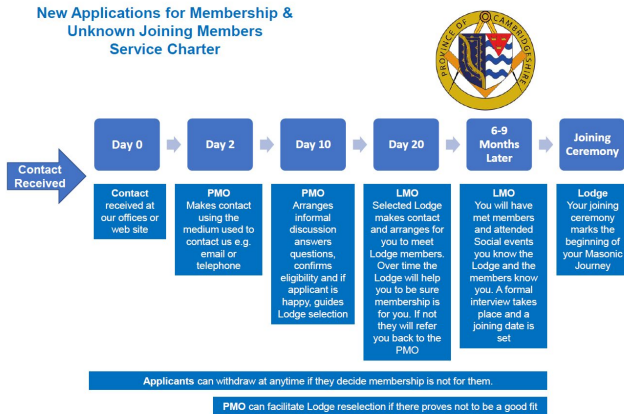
New Applications for Membership & Unknown Joining Members Service Charter

PROVINCE OF CAMBRIDGESHIRE

Contact Received

Day 0

Contact received at our offices or web site

Day 2

PMO
Makes contact using the medium used to contact us e.g. email or telephone

Day 10

PMO
Arranges informal discussion answers questions, confirms eligibility and if applicant is happy, guides Lodge selection

Day 20

LMO
Selected Lodge makes contact and arranges for you to meet Lodge members. Over time the Lodge will help you to be sure membership is for you. If not they will refer you back to the PMO

6-9 Months Later

LMO
You will have met members and attended Social events you know the Lodge and the members know you. A formal interview takes place and a joining date is set

Joining Ceremony

Lodge
Your joining ceremony marks the beginning of your Masonic Journey

Applicants can withdraw at anytime if they decide membership is not for them.

PMO can facilitate Lodge reselection if there proves not to be a good fit